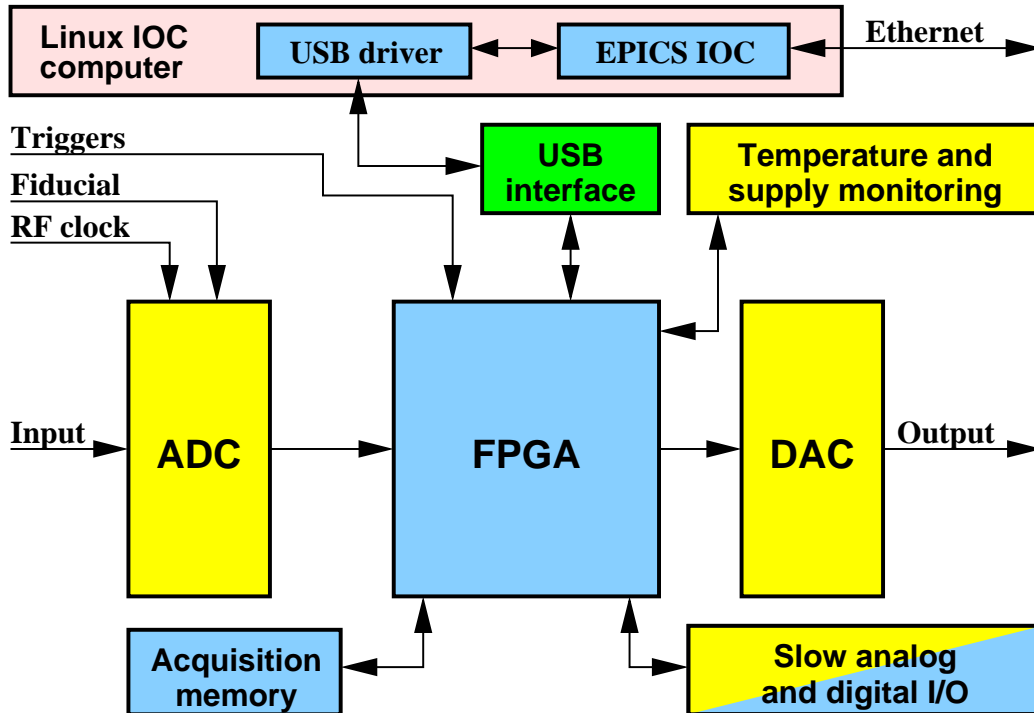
Linux IOC computer

USB driver

EPICS IOC

Ethernet

Triggers

Fiducial

RF clock

USB interface

Temperature and supply monitoring

Input

ADC

FPGA

DAC

Output

Acquisition memory

Slow analog and digital I/O